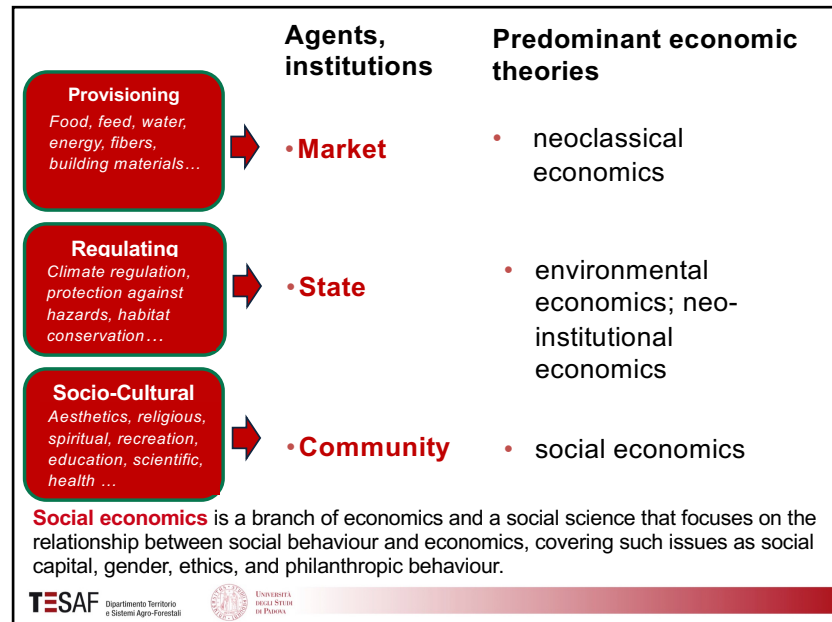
Agents, institutions

Predominant economic theories

Provisioning
Food, feed, water, energy, fibers, building materials…

• Market

• neoclassical economics

Regulating
Climate regulation, protection against hazards, habitat conservation…

• State

• environmental economics; neo-institutional economics

Socio-Cultural
Aesthetics, religious, spiritual, recreation, education, scientific, health …

• Community

• social economics

Social economics is a branch of economics and a social science that focuses on the relationship between social behaviour and economics, covering such issues as social capital, gender, ethics, and philanthropic behaviour.

TESAF Dipartimento Territorio e Sistemi Agro-Forestali

Università degli Studi di Padova